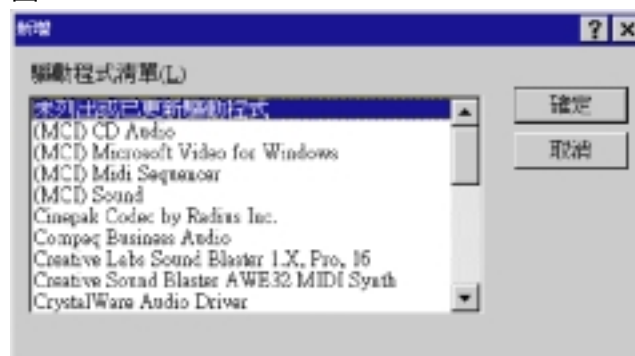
圖

新增

驅動程式清單(L)

未列出或已更新驅動程式
(MCI) CD Audio
(MCI) Microsoft Video for Windows
(MCI) Midi Sequencer
(MCI) Sound
Cinepak Codec by Radius Inc.
Compaq Business Audio
Creative Labs Sound Blaster 1.X, Pro, 16
Creative Sound Blaster AWE32 MIDI Synth
CrystalWare Audio Driver

確定

取消